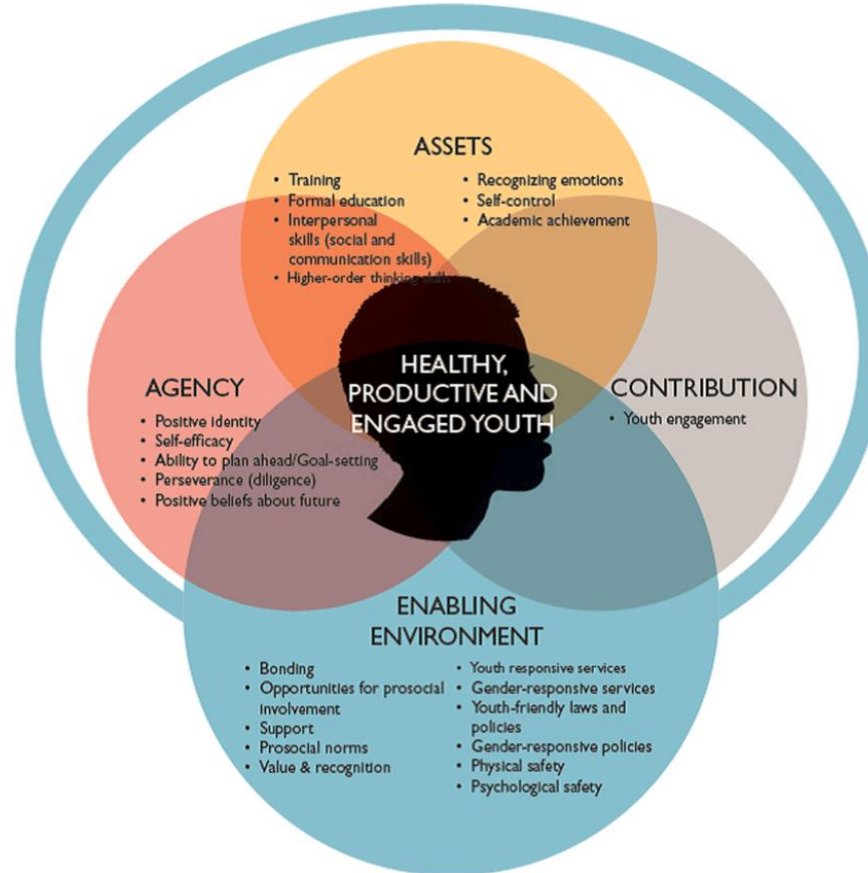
ASSETS

- Training
- Formal education
- Interpersonal skills (social and communication skills)
- Higher-order thinking skills
- Recognizing emotions
- Self-control
- Academic achievement

AGENCY

- Positive identity
- Self-efficacy
- Ability to plan ahead/Goal-setting
- Perseverance (diligence)
- Positive beliefs about future

HEALTHY, PRODUCTIVE AND ENGAGED YOUTH

CONTRIBUTION

- Youth engagement

ENABLING ENVIRONMENT

- Bonding
- Opportunities for prosocial involvement
- Support
- Prosocial norms
- Value & recognition
- Youth responsive services
- Gender-responsive services
- Youth-friendly laws and policies
- Gender-responsive policies
- Physical safety
- Psychological safety